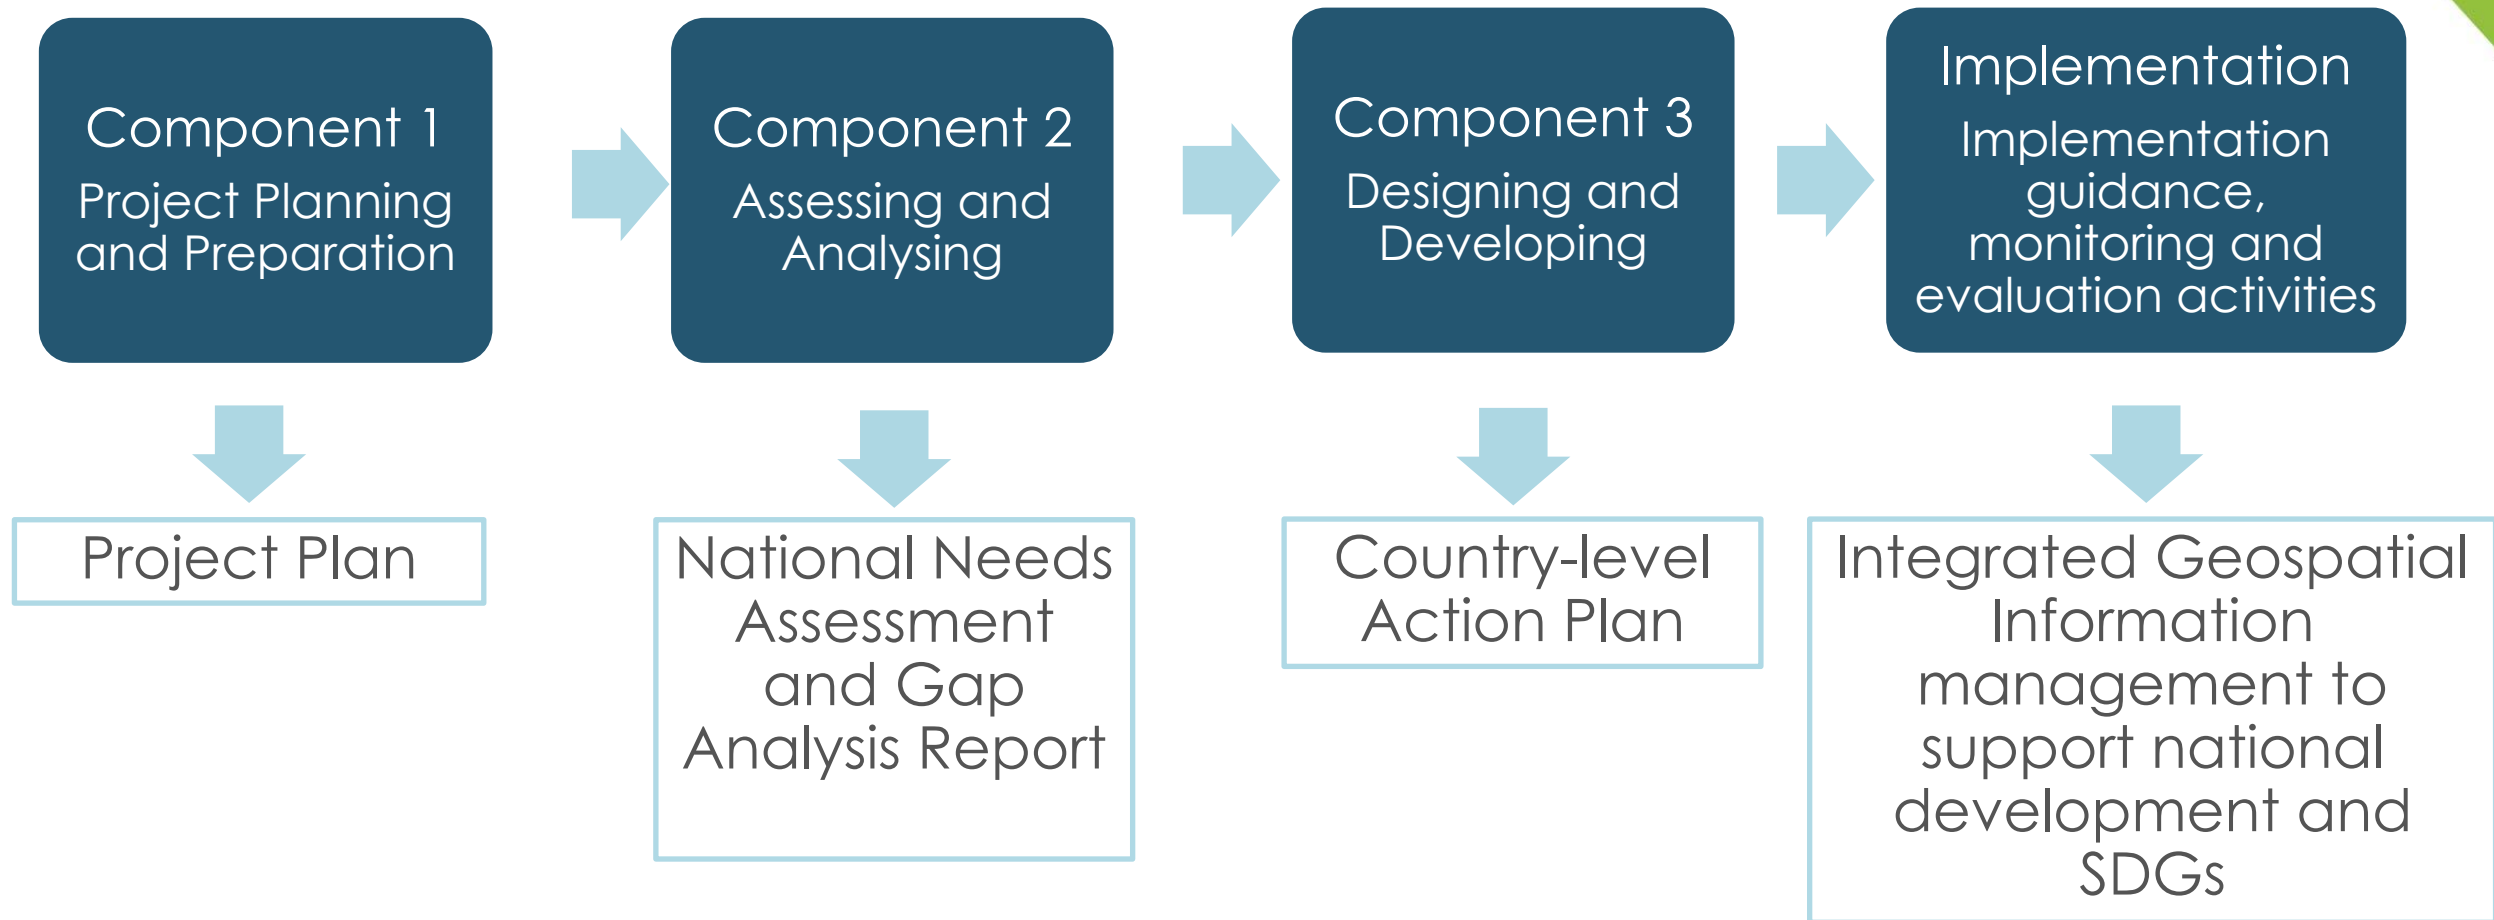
Component 1
Project Planning and Preparation

Component 2
Assessing and Analysing

Component 3
Designing and Developing

Implementation
Implementation guidance, monitoring and evaluation activities

Project Plan

National Needs Assessment and Gap Analysis Report

Country-level Action Plan

Integrated Geospatial Information management to support national development and SDGs